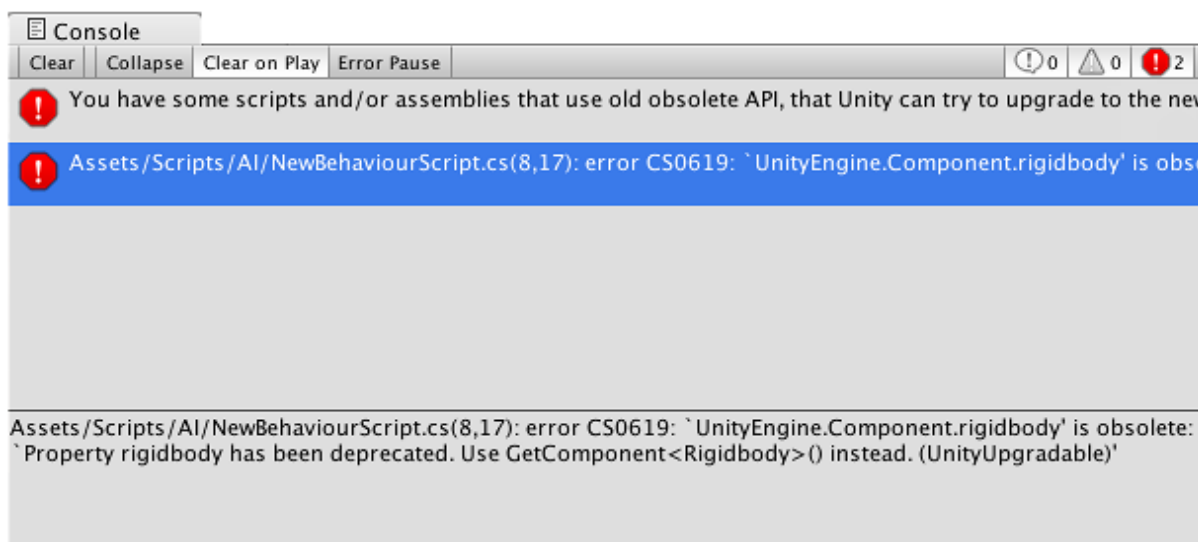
Console

Clear | Collapse | Clear on Play | Error Pause

0 0 2

You have some scripts and/or assemblies that use old obsolete API, that Unity can try to upgrade to the ne

Assets/Scripts/AI/NewBehaviourScript.cs(8,17): error CS0619: `UnityEngine.Component.rigidbody' is obs

Assets/Scripts/AI/NewBehaviourScript.cs(8,17): error CS0619: `UnityEngine.Component.rigidbody' is obsolete:
`Property rigidbody has been deprecated. Use GetComponent<Rigidbody>() instead. (UnityUpgradable)'